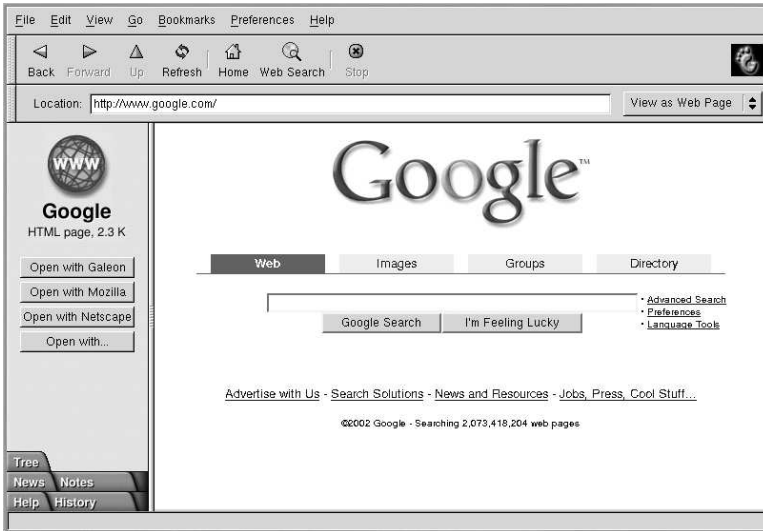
File Edit View Go Bookmarks Preferences Help

Back Forward Up Refresh Home Web Search Stop

Location: http://www.google.com/

View as Web Page

WWW

Google
HTML page, 2.3 K

Open with Galeon
Open with Mozilla
Open with Netscape
Open with...

Google™

Web | Images | Groups | Directory

· Advanced Search
· Preferences
· Language Tools

Google Search | I'm Feeling Lucky

Advertise with Us - Search Solutions - News and Resources - Jobs, Press, Cool Stuff...

©2002 Google - Searching 2,073,418,204 web pages

Tree
News Notes
Help History